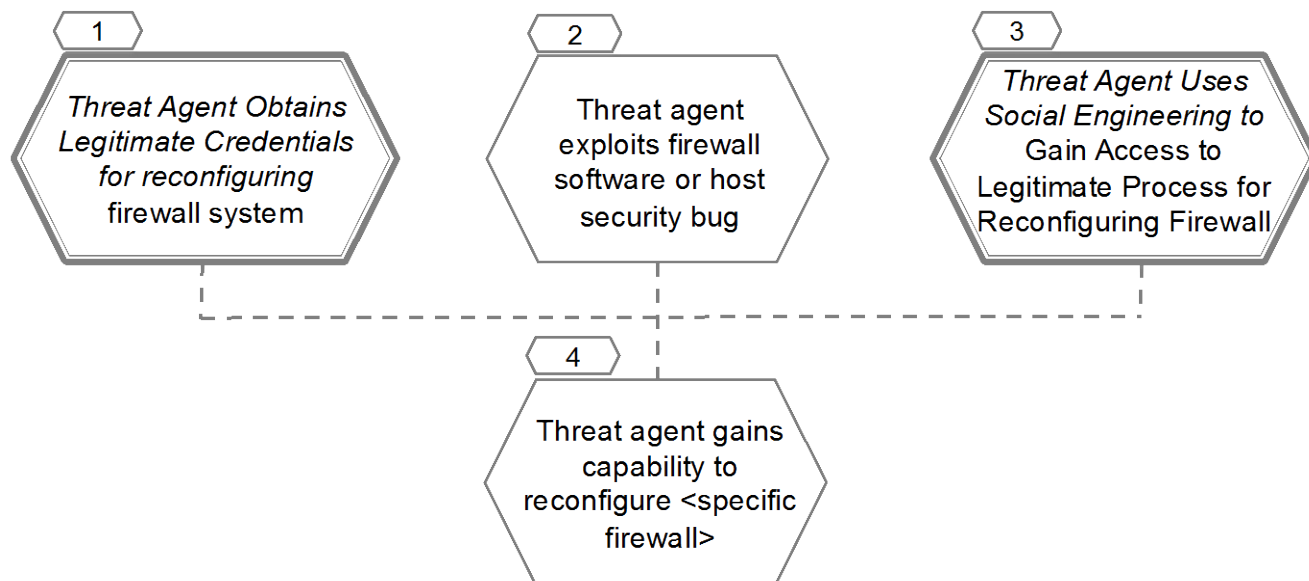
1

Threat Agent Obtains Legitimate Credentials for reconfiguring firewall system

2

Threat agent exploits firewall software or host security bug

3

Threat Agent Uses Social Engineering to Gain Access to Legitimate Process for Reconfiguring Firewall

4

Threat agent gains capability to reconfigure <specific firewall>